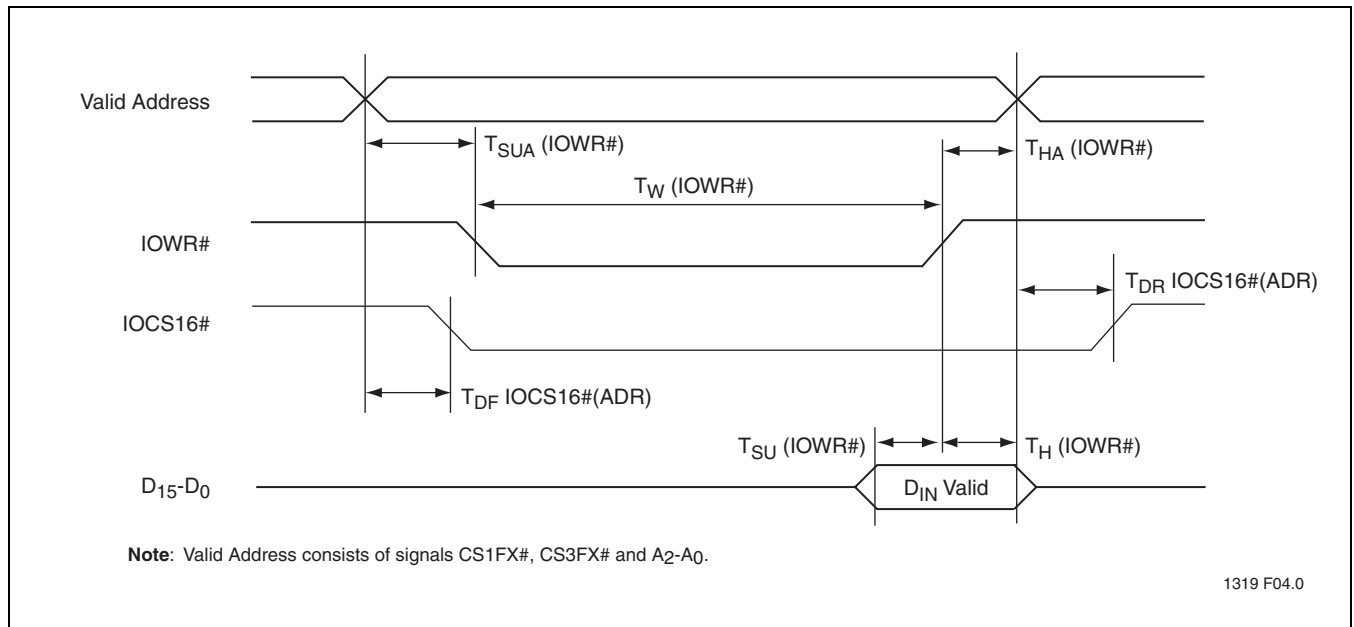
Valid Address

$T_{SUA}$ (IOWR#)

$T_{HA}$ (IOWR#)

$T_W$ (IOWR#)

IOWR#

$T_{DR}$ IOCS16#(ADR)

IOCS16#

$T_{DF}$ IOCS16#(ADR)

$T_{SU}$ (IOWR#)

$T_H$ (IOWR#)

$D_{15}$-$D_0$

$D_{IN}$ Valid

**Note**: Valid Address consists of signals CS1FX#, CS3FX# and $A_2$-$A_0$.

1319 F04.0